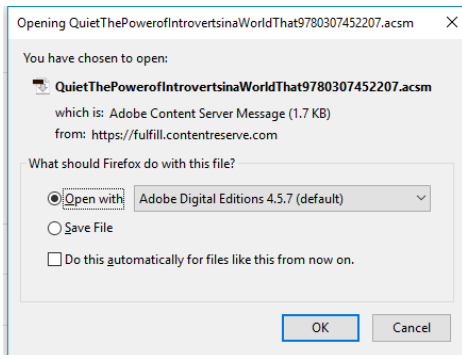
Opening QuietThePowerofIntrovertsinaWorldThat9780307452207.acsm

X

You have chosen to open:

QuietThePowerofIntrovertsinaWorldThat9780307452207.acsm

which is: Adobe Content Server Message (1.7 KB)

from: https://fulfill.contentreserve.com

What should Firefox do with this file?

Open with Adobe Digital Editions 4.5.7 (default)

Save File

Do this automatically for files like this from now on.

OK

Cancel